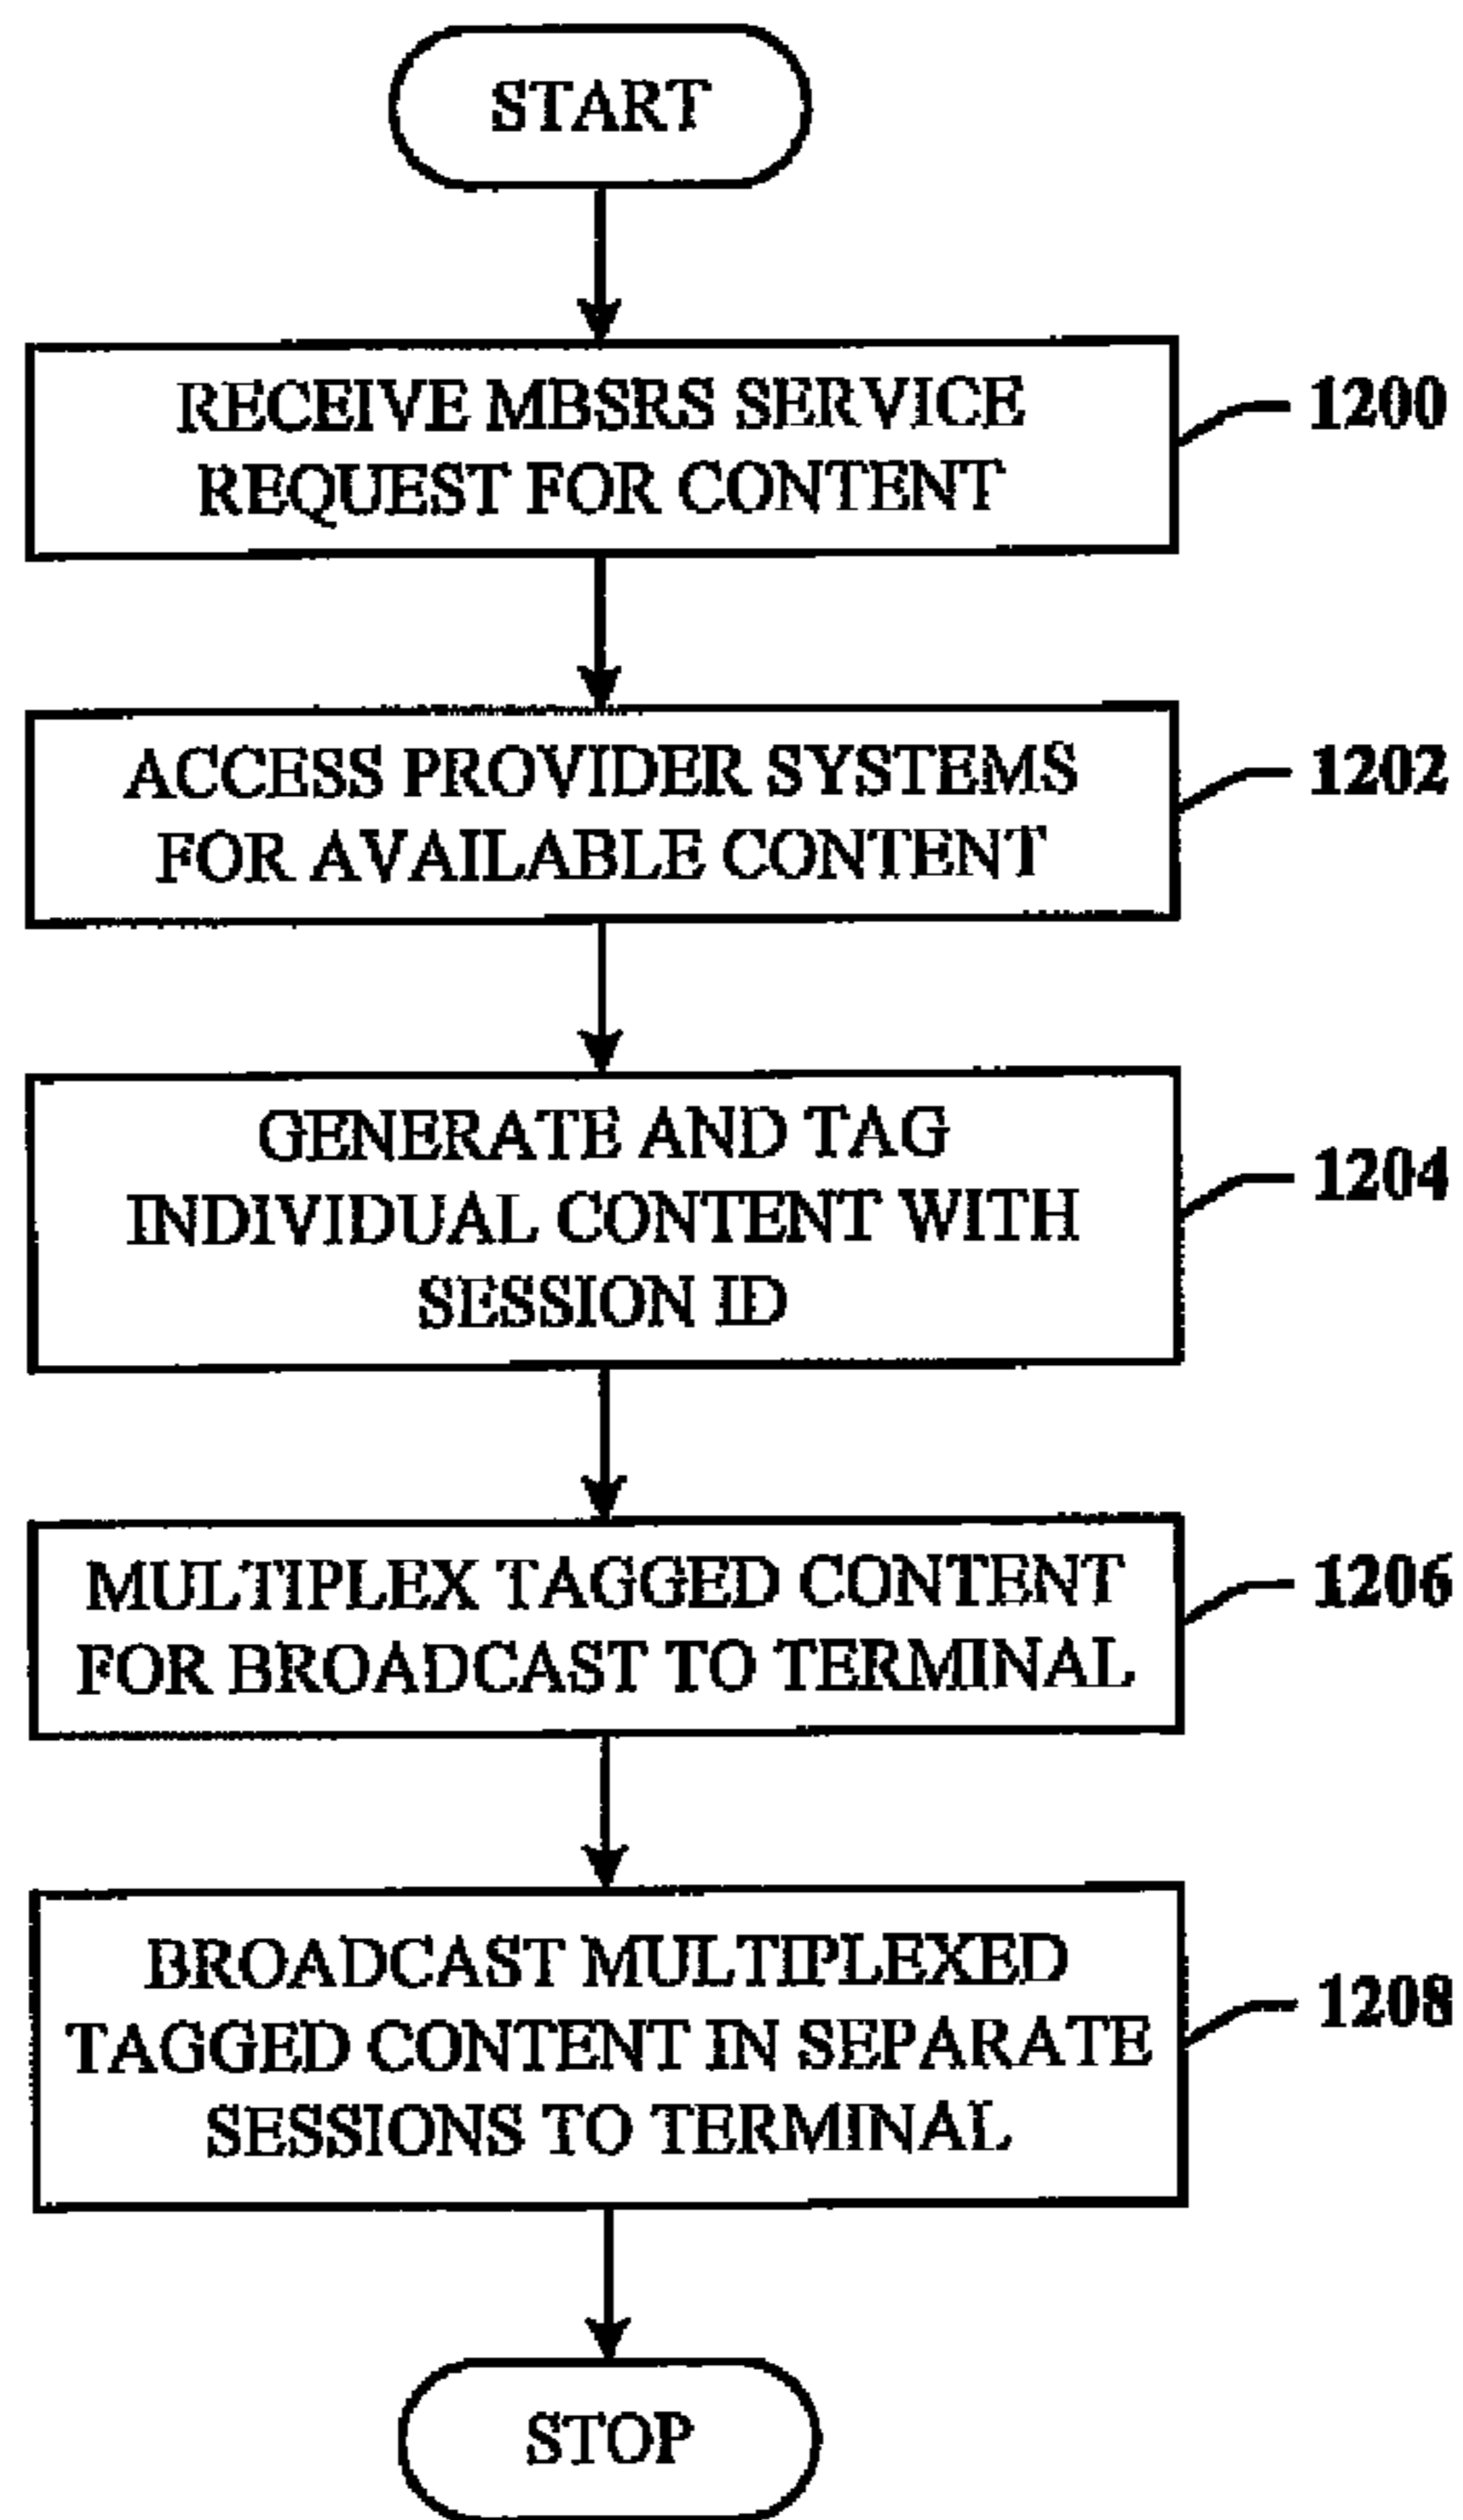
START

RECEIVE MBSRS SERVICE REQUEST FOR CONTENT

1200

ACCESS PROVIDER SYSTEMS FOR AVAILABLE CONTENT

1202

GENERATE AND TAG INDIVIDUAL CONTENT WITH SESSION ID

1204

MULTIPLEX TAGGED CONTENT FOR BROADCAST TO TERMINAL

1206

BROADCAST MULTIPLEXED TAGGED CONTENT IN SEPARATE SESSIONS TO TERMINAL

1208

STOP